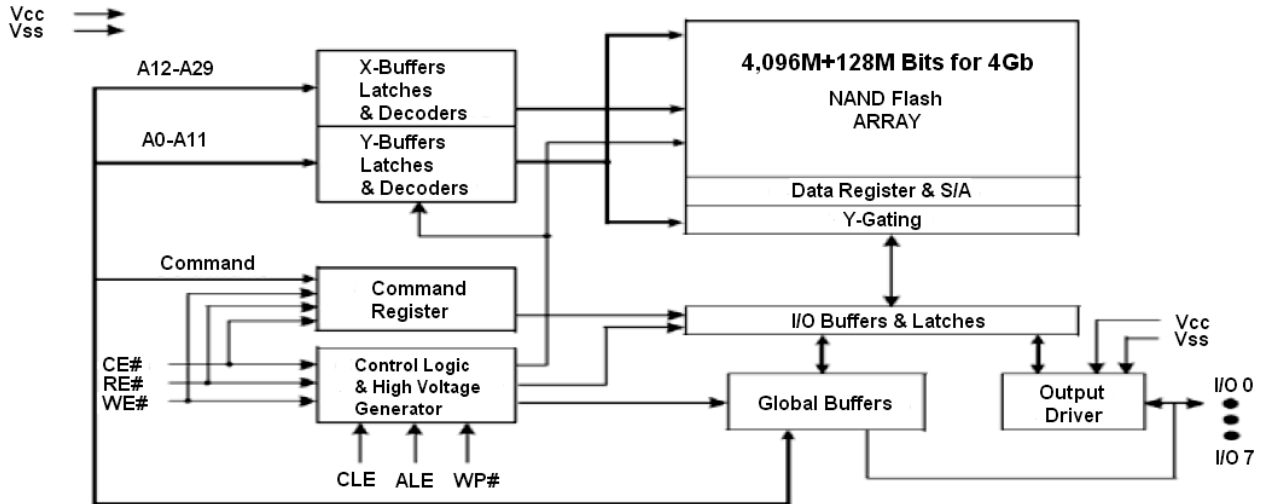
Vcc
Vss

A12-A29

X-Buffers
Latches
& Decoders

A0-A11

Y-Buffers
Latches
& Decoders

4,096M+128M Bits for 4Gb

NAND Flash
ARRAY

Data Register & S/A

Y-Gating

Command

Command
Register

I/O Buffers & Latches

Vcc
Vss

CE#
RE#
WE#

Control Logic
& High Voltage
Generator

Global Buffers

Output
Driver

I/O 0

I/O 7

CLE ALE WP#